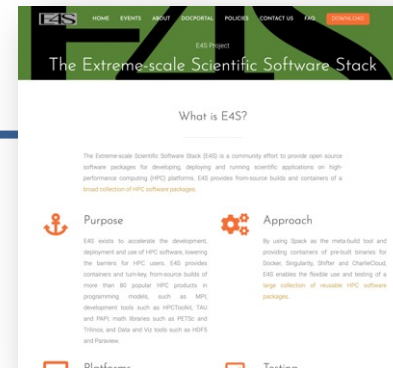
E4S

HOME EVENTS ABOUT DOCPORTAL POLICIES CONTACT US FAQ DOWNLOAD

E4S Project

The Extreme-scale Scientific Software Stack

What is E4S?

The Extreme-scale Scientific Software Stack (E4S) is a community effort to provide open source software packages for developing, deploying and running scientific applications on high-performance computing (HPC) platforms. E4S provides from-source builds and containers of a broad collection of HPC software packages.

Purpose

E4S exists to accelerate the development, deployment and use of HPC software, lowering the barriers for HPC users. E4S provides containers and turn-key, from-source builds of more than 80 popular HPC products in programming models, such as MPI; development tools such as HPCToolkit, TAU and PAPI; math libraries such as PETSc and Trilinos; and Data and Viz tools such as HDF5 and Paraview.

Approach

By using Spack as the meta-build tool and providing containers of pre-built binaries for Docker, Singularity, Shifter and CharlieCloud, E4S enables the flexible use and testing of a large collection of reusable HPC software packages.

Platforms

Testing